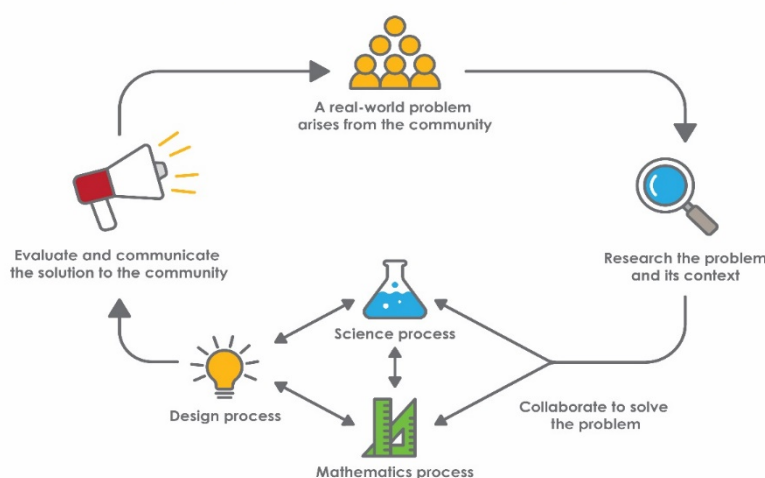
A real-world problem arises from the community

Research the problem and its context

Evaluate and communicate the solution to the community

Science process

Design process

Collaborate to solve the problem

Mathematics process